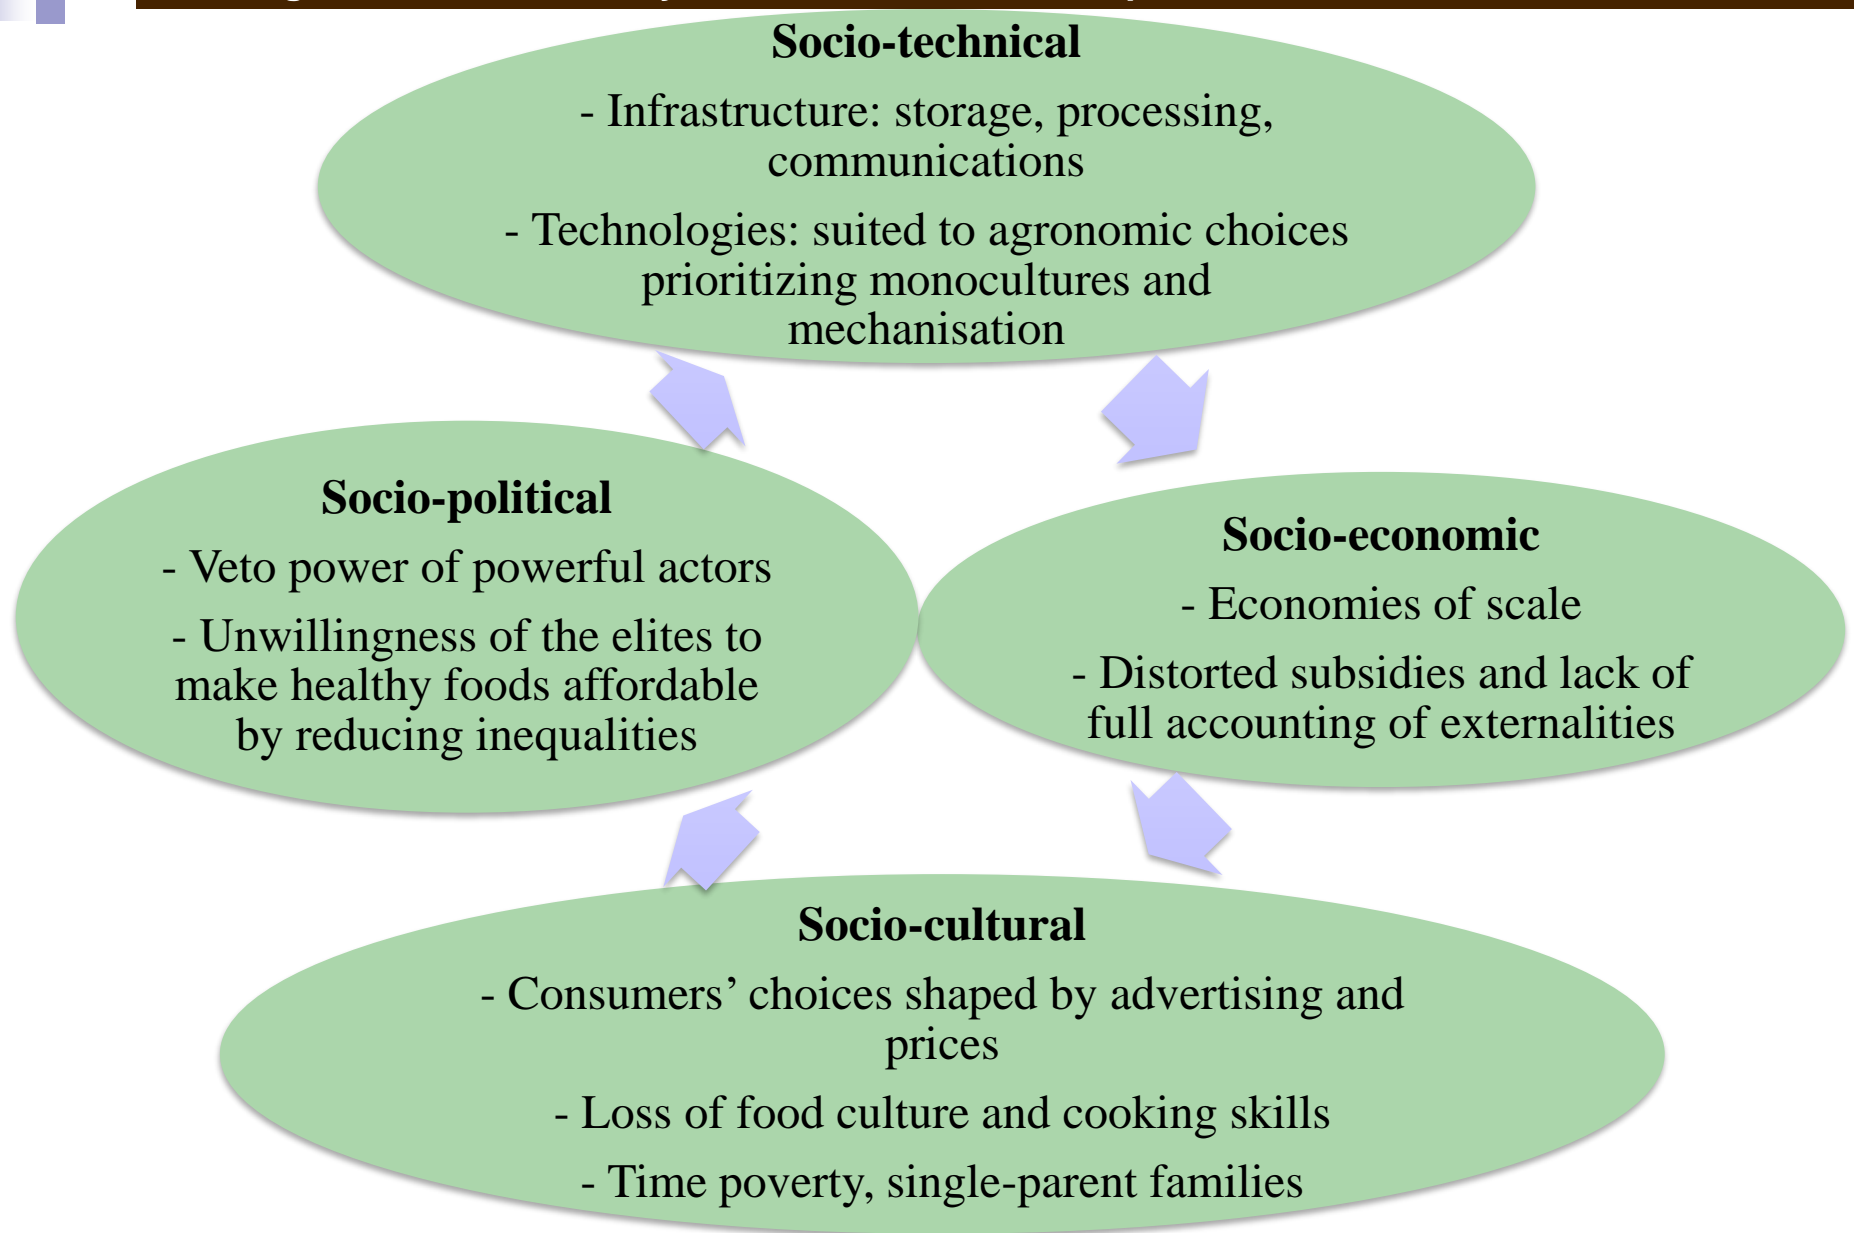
Socio-technical

- Infrastructure: storage, processing, communications

- Technologies: suited to agronomic choices prioritizing monocultures and mechanisation

Socio-political

- Veto power of powerful actors

- Unwillingness of the elites to make healthy foods affordable by reducing inequalities

Socio-economic

- Economies of scale

- Distorted subsidies and lack of full accounting of externalities

Socio-cultural

- Consumers' choices shaped by advertising and prices

- Loss of food culture and cooking skills

- Time poverty, single-parent families